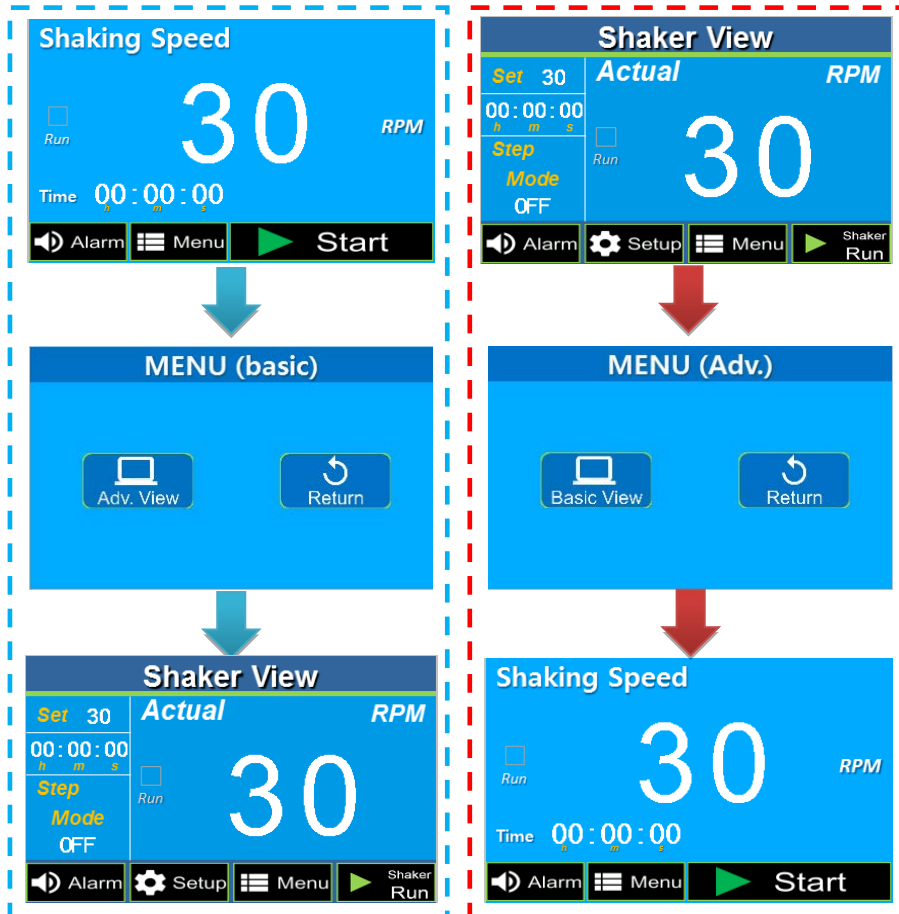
Shaking Speed

Run

30

RPM

Time 00:00:00
h m s

Alarm Menu Start

MENU (basic)

Adv. View

Return

Shaker View

Set 30

00:00:00
h m s

Step

Mode

OFF

Actual

RPM

Run

30

Alarm Setup Menu Shaker Run

Shaker View

Set 30

00:00:00
h m s

Step

Mode

OFF

Actual

RPM

Run

30

Alarm Setup Menu Shaker Run

MENU (Adv.)

Basic View

Return

Shaking Speed

Run

30

RPM

Time 00:00:00
h m s

Alarm Menu Start